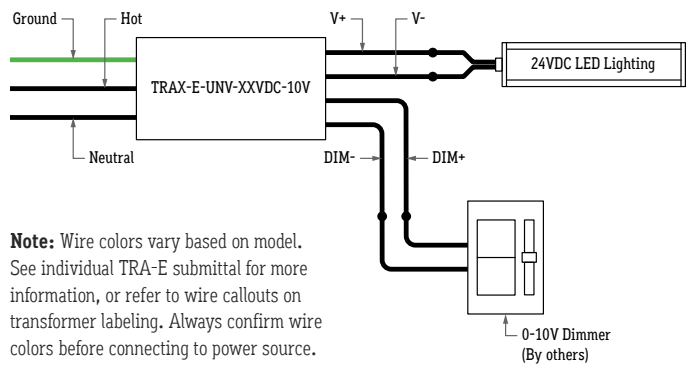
Ground
Hot
V+
V-
24VDC LED Lighting
TRAX-E-UNV-XXVDC-10V
Neutral
DIM-
DIM+

**Note:** Wire colors vary based on model. See individual TRA-E submittal for more information, or refer to wire callouts on transformer labeling. Always confirm wire colors before connecting to power source.

0-10V Dimmer
(By others)